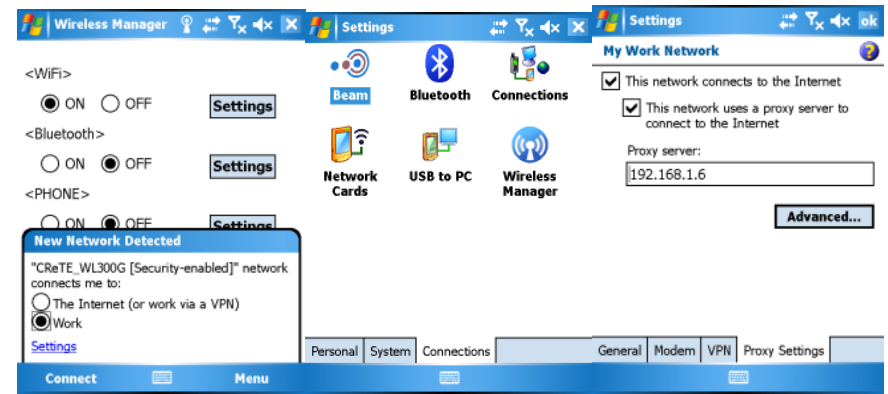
Wireless Manager

<WiFi>

ON OFF Settings

<Bluetooth>

ON OFF Settings

<PHONE>

ON OFF Settings

New Network Detected

"CReTE_WL300G [Security-enabled]" network connects me to:

The Internet (or work via a VPN)

Work

Settings

Connect Menu

Settings

Beam Bluetooth Connections

Network Cards USB to PC Wireless Manager

Personal System Connections

Settings ok

My Work Network

This network connects to the Internet

This network uses a proxy server to connect to the Internet

Proxy server:

192.168.1.6

Advanced...

General Modem VPN Proxy Settings